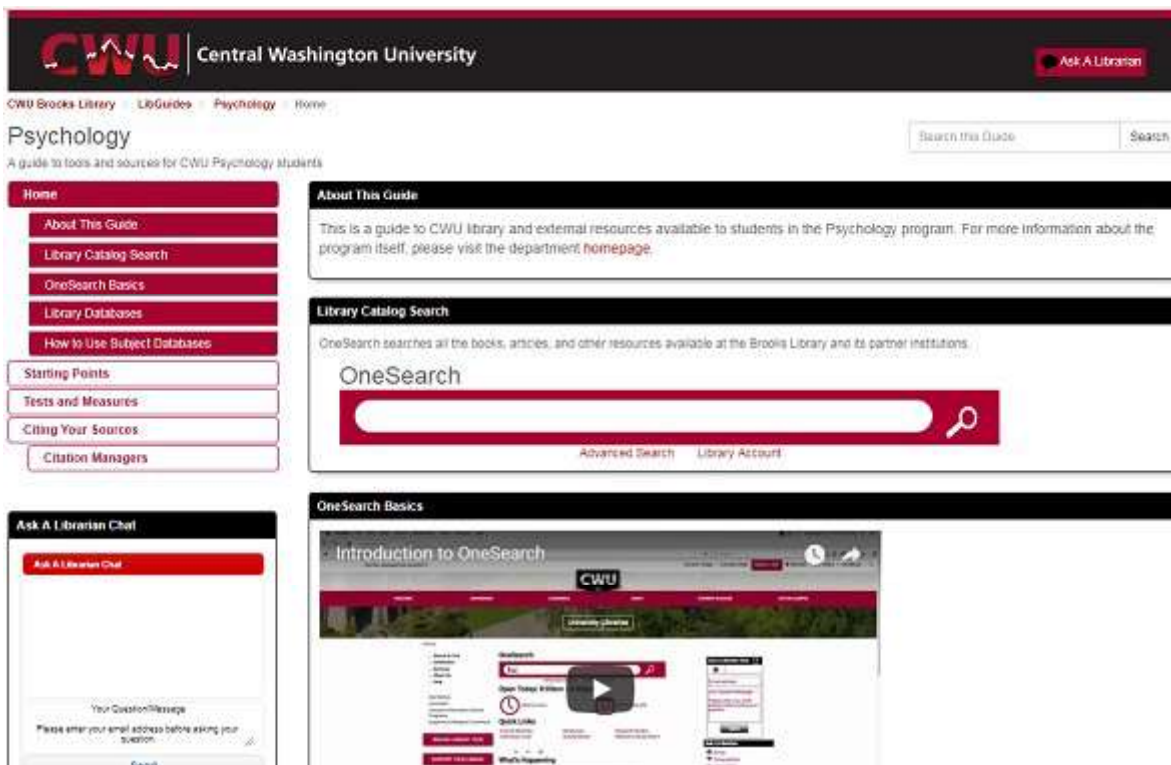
CWU Central Washington University

Ask A Librarian

CWU Brooks Library / LibGuides / Psychology / Home

Psychology

A guide to tools and sources for CWU Psychology students

Search this Guide Search

Home
About This Guide
Library Catalog Search
OneSearch Basics
Library Databases
How to Use Subject Databases
Starting Points
Tests and Measures
Citing Your Sources
Citation Managers

About This Guide

This is a guide to CWU library and external resources available to students in the Psychology program. For more information about the program itself, please visit the department homepage.

Library Catalog Search

OneSearch searches all the books, articles, and other resources available at the Brooks Library and its partner institutions.

OneSearch

Advanced Search Library Account

OneSearch Basics

Introduction to OneSearch

CWU

University Libraries

OneSearch

Open Today

Quick Links

What's Happening

Ask A Librarian Chat

Ask A Librarian Chat

Your Question/Message

Please enter your email address before asking your question.

Send